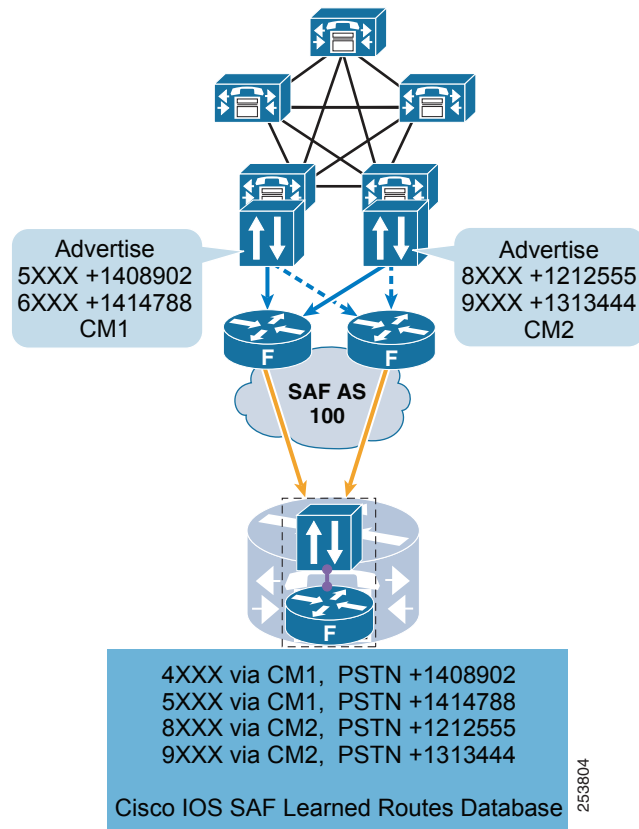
Advertise
5XXX +1408902
6XXX +1414788
CM1

Advertise
8XXX +1212555
9XXX +1313444
CM2

F

F

SAF AS
100

F

4XXX via CM1, PSTN +1408902
5XXX via CM1, PSTN +1414788
8XXX via CM2, PSTN +1212555
9XXX via CM2, PSTN +1313444

Cisco IOS SAF Learned Routes Database

253804